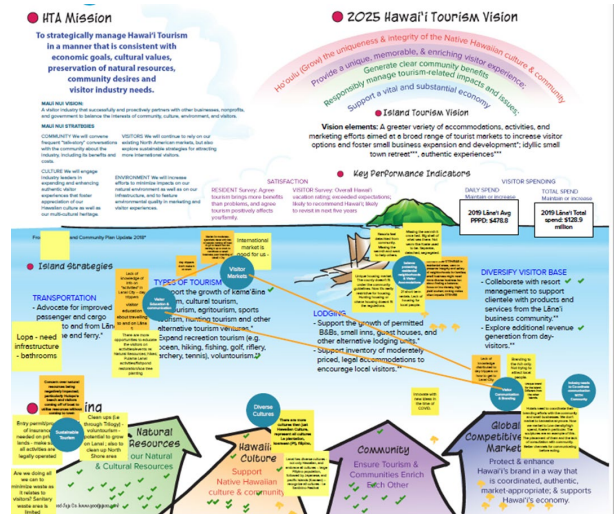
HTA Mission

To strategically manage Hawai'i Tourism in a manner that is consistent with economic goals, cultural values, preservation of natural resources, community desires and visitor industry needs.

MAUI NUI VISION:
A visitor industry that successfully and proactively partners with other businesses, nonprofits, and government to balance the interests of community, culture, environment, and visitors.

MAUI NUI STRATEGIES

COMMUNITY We will convene frequent "talk-story" conversations with the community about the industry, including its benefits and costs.

VISITORS We will continue to rely on our existing North American markets, but also explore sustainable strategies for attracting more international visitors.

CULTURE We will engage industry leaders in expanding and enhancing authentic visitor experiences that foster appreciation of our Hawaiian culture as well as our multi-cultural heritage.

ENVIRONMENT We will increase efforts to minimize impacts on our natural environment as well as on our infrastructure, and to feature environmental quality in marketing and visitor experiences.

2025 Hawai'i Tourism Vision

Ho'oulu (Grow) the uniqueness & integrity of the Native Hawaiian culture & community
Provide a unique, memorable, & enriching visitor experience
Generate clear community benefits
Responsibly manage tourism-related impacts and issues
Support a vital and substantial economy

Island Tourism Vision

Vision elements: A greater variety of accommodations, activities, and marketing efforts aimed at a broad range of tourist markets to increase visitor options and foster small business expansion and development"; idyllic small town retreat***, authentic experiences***

Key Performance Indicators

SATISFACTION
RESIDENT Survey: Agree tourism brings more benefits than problems, and agree tourism positively affects you/family.
VISITOR Survey: Overall Hawai'i vacation rating; exceeded expectations; likely to recommend Hawai'i likely to revisit in next five years

VISITOR SPENDING
DAILY SPEND Maintain or increase
2019 Lāna'i Avg PPPD: $478.8
TOTAL SPEND Maintain or increase
2019 Lāna'i Total spend: $128.9 million

Island Strategies

TRANSPORTATION
- Advocate for improved passenger and cargo to and from Lāna'i and ferry."

Lopa - need infrastructure - bathrooms

TYPES OF TOURISM
- Support the growth of Keme'ēlina, cultural tourism, ecotourism, sports tourism, hunting tourism and other alternative tourism ventures.*
- Expand recreation tourism (e.g. ocean, hiking, fishing, golf, riflery, archery, tennis), voluntourism."

International market is good for us

Visitor Markets

Visitor Information / Communication

LODGING
- Support the growth of permitted B&Bs, small inns, guest houses, and other alternative lodging units."
- Support inventory of moderately priced, legal accommodations to encourage local visitors."

DIVERSIFY VISITOR BASE
- Collaborate with resort management to support clientele with products and services from the Lāna'i business community.**
- Explore additional revenue generation from day-visitors.**

Visitor Demand / Lodging

Diverse Culture

Sustainable Tourism

Entry permitting of tourist insurance needed on private land - make sure all activities are legally operated

Are we doing all we can to minimize waste as it relates to visitors? Sanitary waste area is limited

Clean ups (i.e. through Trilogy) - voluntourism - potential to grow on Lanai, also to clean up North Shore area

Natural Resources
Protect our Natural & Cultural Resources

Hawaii Culture
Support Native Hawaiian culture & community

Community
Ensure Tourism & Communities Enrich Each Other

Global Competitive Market
Protect & enhance Hawai'i's brand in a way that is coordinated, authentic, market-appropriate; & supports Hawai'i's economy.

Includes with new ideas in the time of COVID